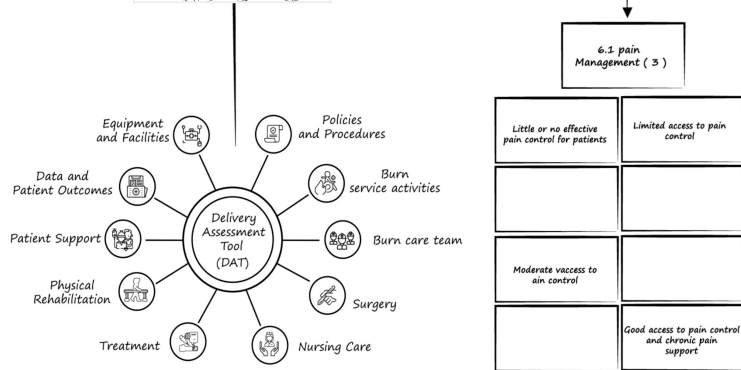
Delivery Assessment Tool (DAT)

Equipment and Facilities

Policies and Procedures

Data and Patient Outcomes

Burn service activities

Patient Support

Burn care team

Physical Rehabilitation

Surgery

Treatment

Nursing Care

6.1 pain Management ( 3 )

| | |
|---|---|
| Little or no effective pain control for patients | Limited access to pain control |
| | |
| Moderate vaccess to ain control | |
| | Good access to pain control and chronic pain support |